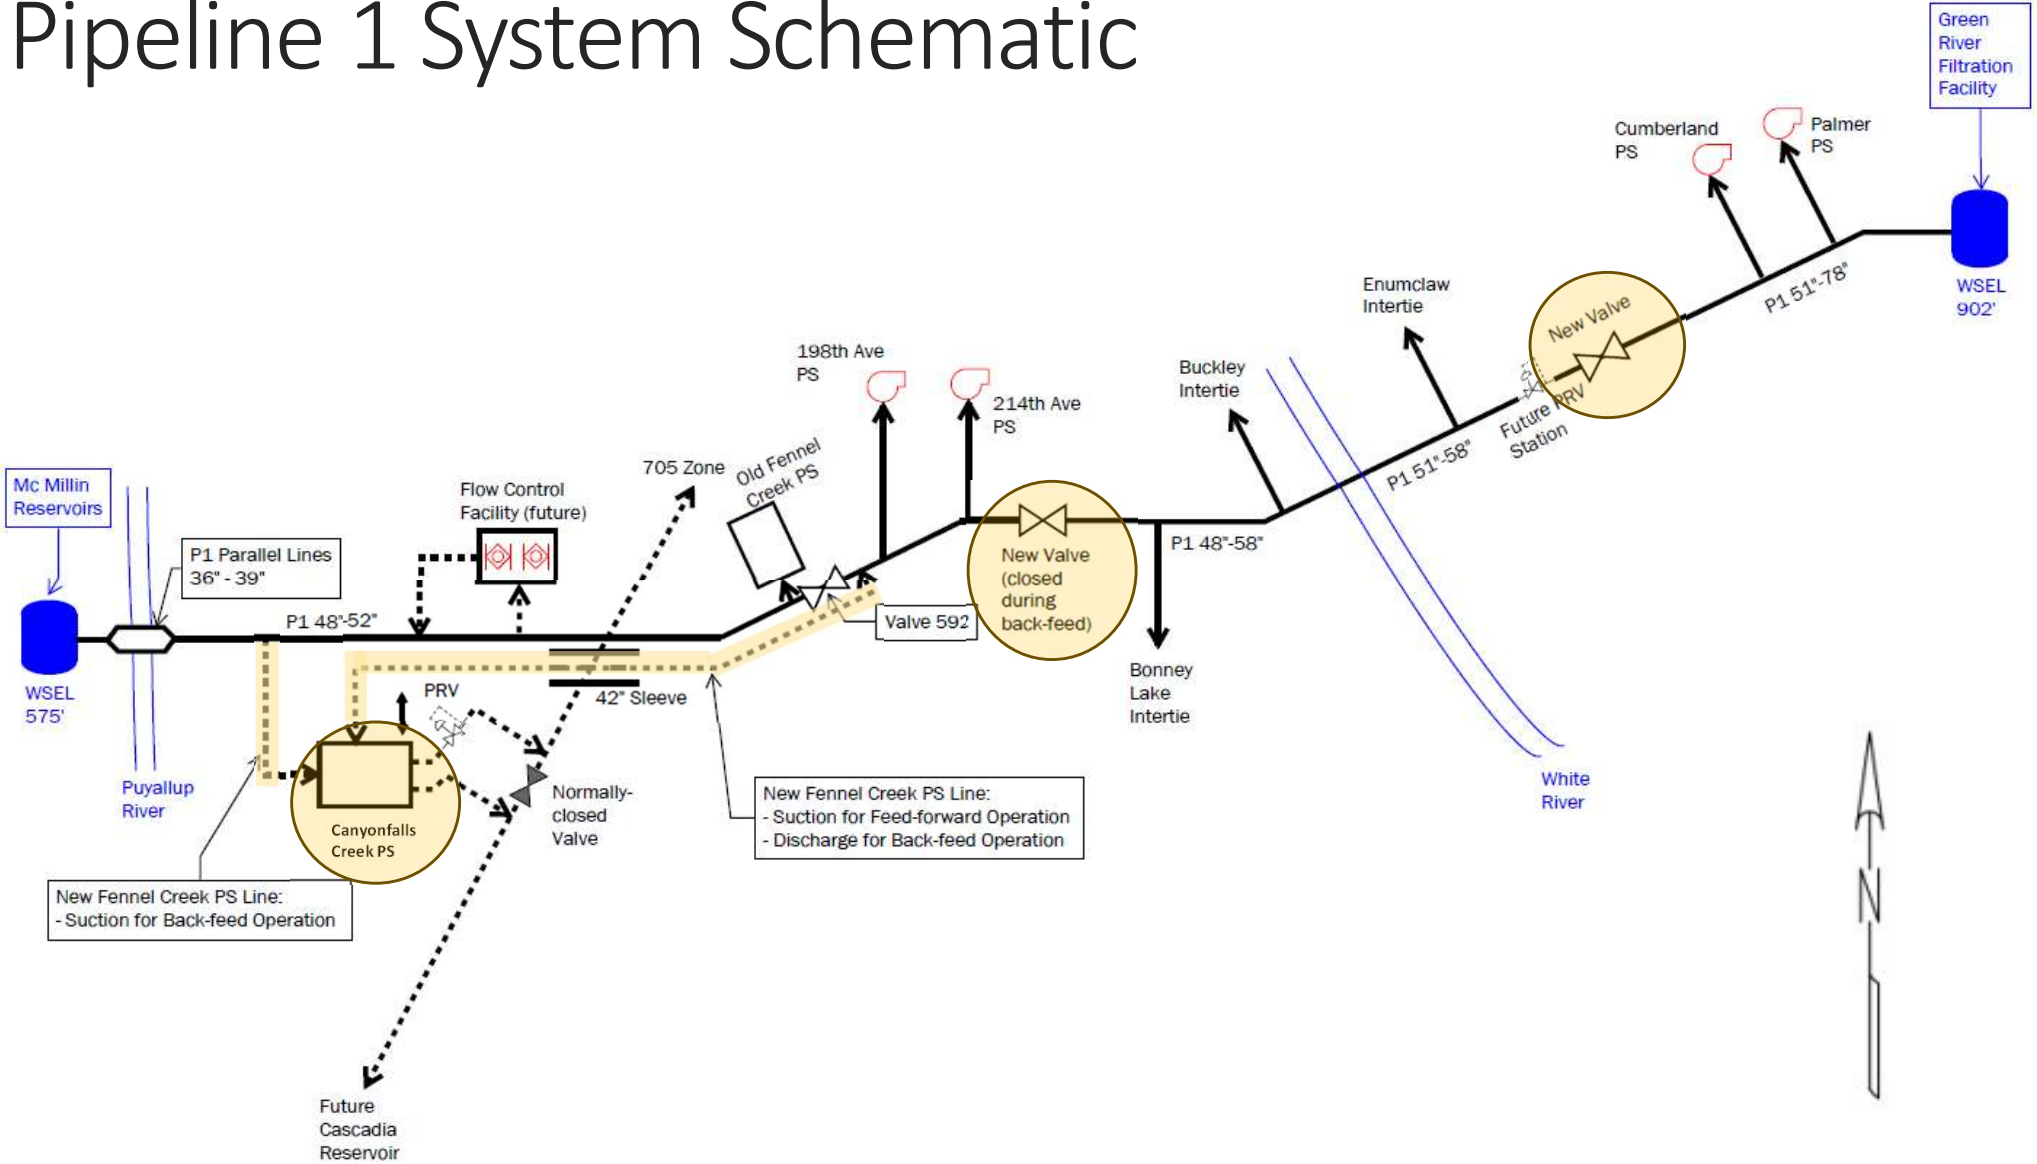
Pipeline 1 System Schematic

Green River Filtration Facility

Cumberland PS

Palmer PS

WSEL 902'

P1 51"-78"

New Valve

Enumclaw Intertie

Future PRV Station

Buckley Intertie

P1 51"-58"

198th Ave PS

214th Ave PS

705 Zone

Old Fennel Creek PS

Flow Control Facility (future)

Mc Millin Reservoirs

P1 Parallel Lines 36" - 39"

P1 48"-52"

WSEL 575'

New Valve (closed during back-feed)

P1 48"-58"

Valve 592

Bonney Lake Intertie

42" Sleeve

PRV

Puyallup River

Canyonfalls Creek PS

Normally-closed Valve

New Fennel Creek PS Line:
- Suction for Feed-forward Operation
- Discharge for Back-feed Operation

White River

New Fennel Creek PS Line:
- Suction for Back-feed Operation

N

Future Cascadia Reservoir